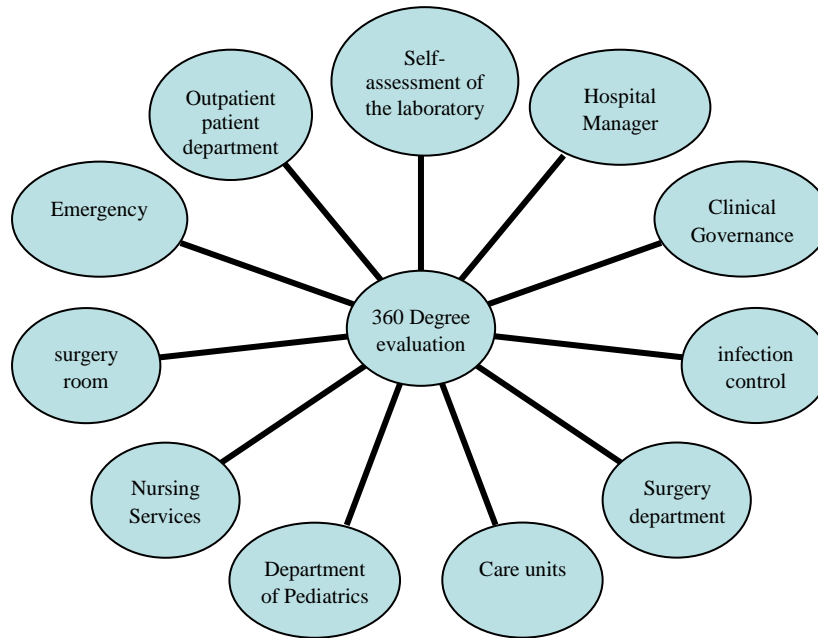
Self-assessment of the laboratory

Outpatient patient department

Hospital Manager

Emergency

Clinical Governance

360 Degree evaluation

surgery room

infection control

Nursing Services

Surgery department

Department of Pediatrics

Care units